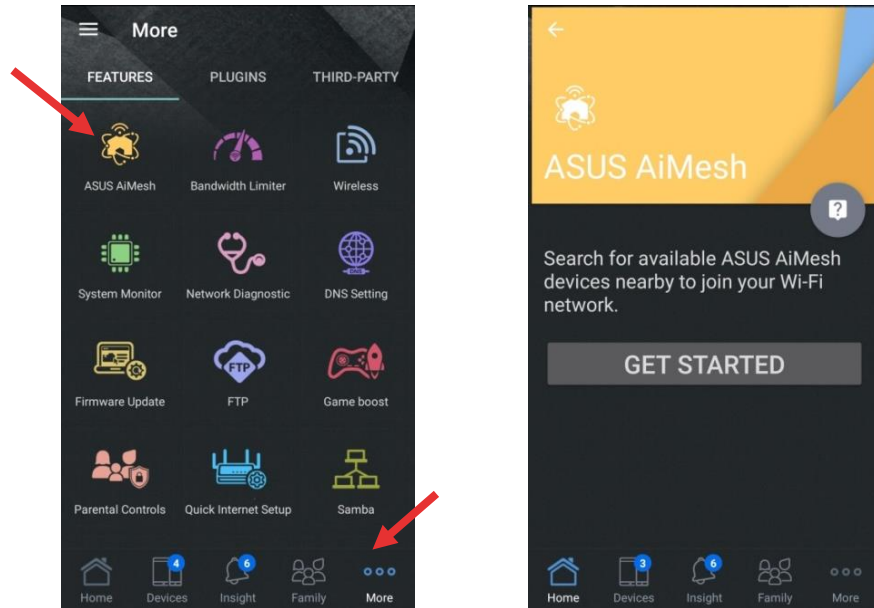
More

FEATURES PLUGINS THIRD-PARTY

ASUS AiMesh
Bandwidth Limiter
Wireless
System Monitor
Network Diagnostic
DNS Setting
FTP
Firmware Update
FTP
Game boost
Parental Controls
Quick Internet Setup
Samba

Home
4
Devices
6
Insight
Family
More

ASUS AiMesh

?

Search for available ASUS AiMesh devices nearby to join your Wi-Fi network.

GET STARTED

Home
3
Devices
6
Insight
Family
More